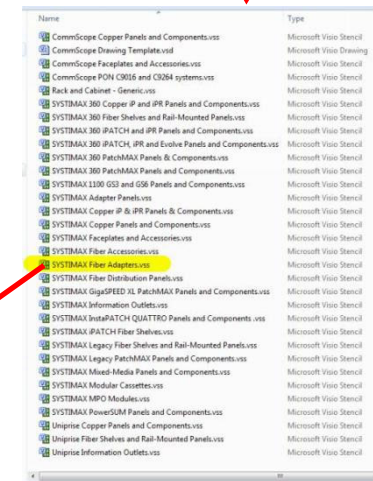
| Name | Type |
|---|---|
| CommScope Copper Panels and Components.vss | Microsoft Visio Stencil |
| CommScope Drawing Template.vsd | Microsoft Visio Drawing |
| CommScope Faceplates and Accessories.vss | Microsoft Visio Stencil |
| CommScope PON C9016 and C9264 systems.vss | Microsoft Visio Stencil |
| Rack and Cabinet - Generic.vss | Microsoft Visio Stencil |
| SYSTIMAX 360 Copper iP and iPR Panels and Components.vss | Microsoft Visio Stencil |
| SYSTIMAX 360 Fiber Shelves and Rail-Mounted Panels.vss | Microsoft Visio Stencil |
| SYSTIMAX 360 iPATCH and iPR Panels and Components.vss | Microsoft Visio Stencil |
| SYSTIMAX 360 iPATCH, iPR and Evolve Panels and Components.vss | Microsoft Visio Stencil |
| SYSTIMAX 360 PatchMAX Panels & Components.vss | Microsoft Visio Stencil |
| SYSTIMAX 360 PatchMAX Panels and Components.vss | Microsoft Visio Stencil |
| SYSTIMAX 1100 GS3 and GS6 Panels and Components.vss | Microsoft Visio Stencil |
| SYSTIMAX Adapter Panels.vss | Microsoft Visio Stencil |
| SYSTIMAX Copper iP & iPR Panels & Components.vss | Microsoft Visio Stencil |
| SYSTIMAX Copper Panels and Components.vss | Microsoft Visio Stencil |
| SYSTIMAX Faceplates and Accessories.vss | Microsoft Visio Stencil |
| SYSTIMAX Fiber Accessories.vss | Microsoft Visio Stencil |
| SYSTIMAX Fiber Adapters.vss | Microsoft Visio Stencil |
| SYSTIMAX Fiber Distribution Panels.vss | Microsoft Visio Stencil |
| SYSTIMAX GigaSPEED XL PatchMAX Panels and Components.vss | Microsoft Visio Stencil |
| SYSTIMAX Information Outlets.vss | Microsoft Visio Stencil |
| SYSTIMAX InstaPATCH QUATTRO Panels and Components .vss | Microsoft Visio Stencil |
| SYSTIMAX iPATCH Fiber Shelves.vss | Microsoft Visio Stencil |
| SYSTIMAX Legacy Fiber Shelves and Rail-Mounted Panels.vss | Microsoft Visio Stencil |
| SYSTIMAX Legacy PatchMAX Panels and Components.vss | Microsoft Visio Stencil |
| SYSTIMAX Mixed-Media Panels and Components.vss | Microsoft Visio Stencil |
| SYSTIMAX Modular Cassettes.vss | Microsoft Visio Stencil |
| SYSTIMAX MPO Modules.vss | Microsoft Visio Stencil |
| SYSTIMAX PowerSUM Panels and Components.vss | Microsoft Visio Stencil |
| Uniprise Copper Panels and Components.vss | Microsoft Visio Stencil |
| Uniprise Fiber Shelves and Rail-Mounted Panels.vss | Microsoft Visio Stencil |
| Uniprise Information Outlets.vss | Microsoft Visio Stencil |